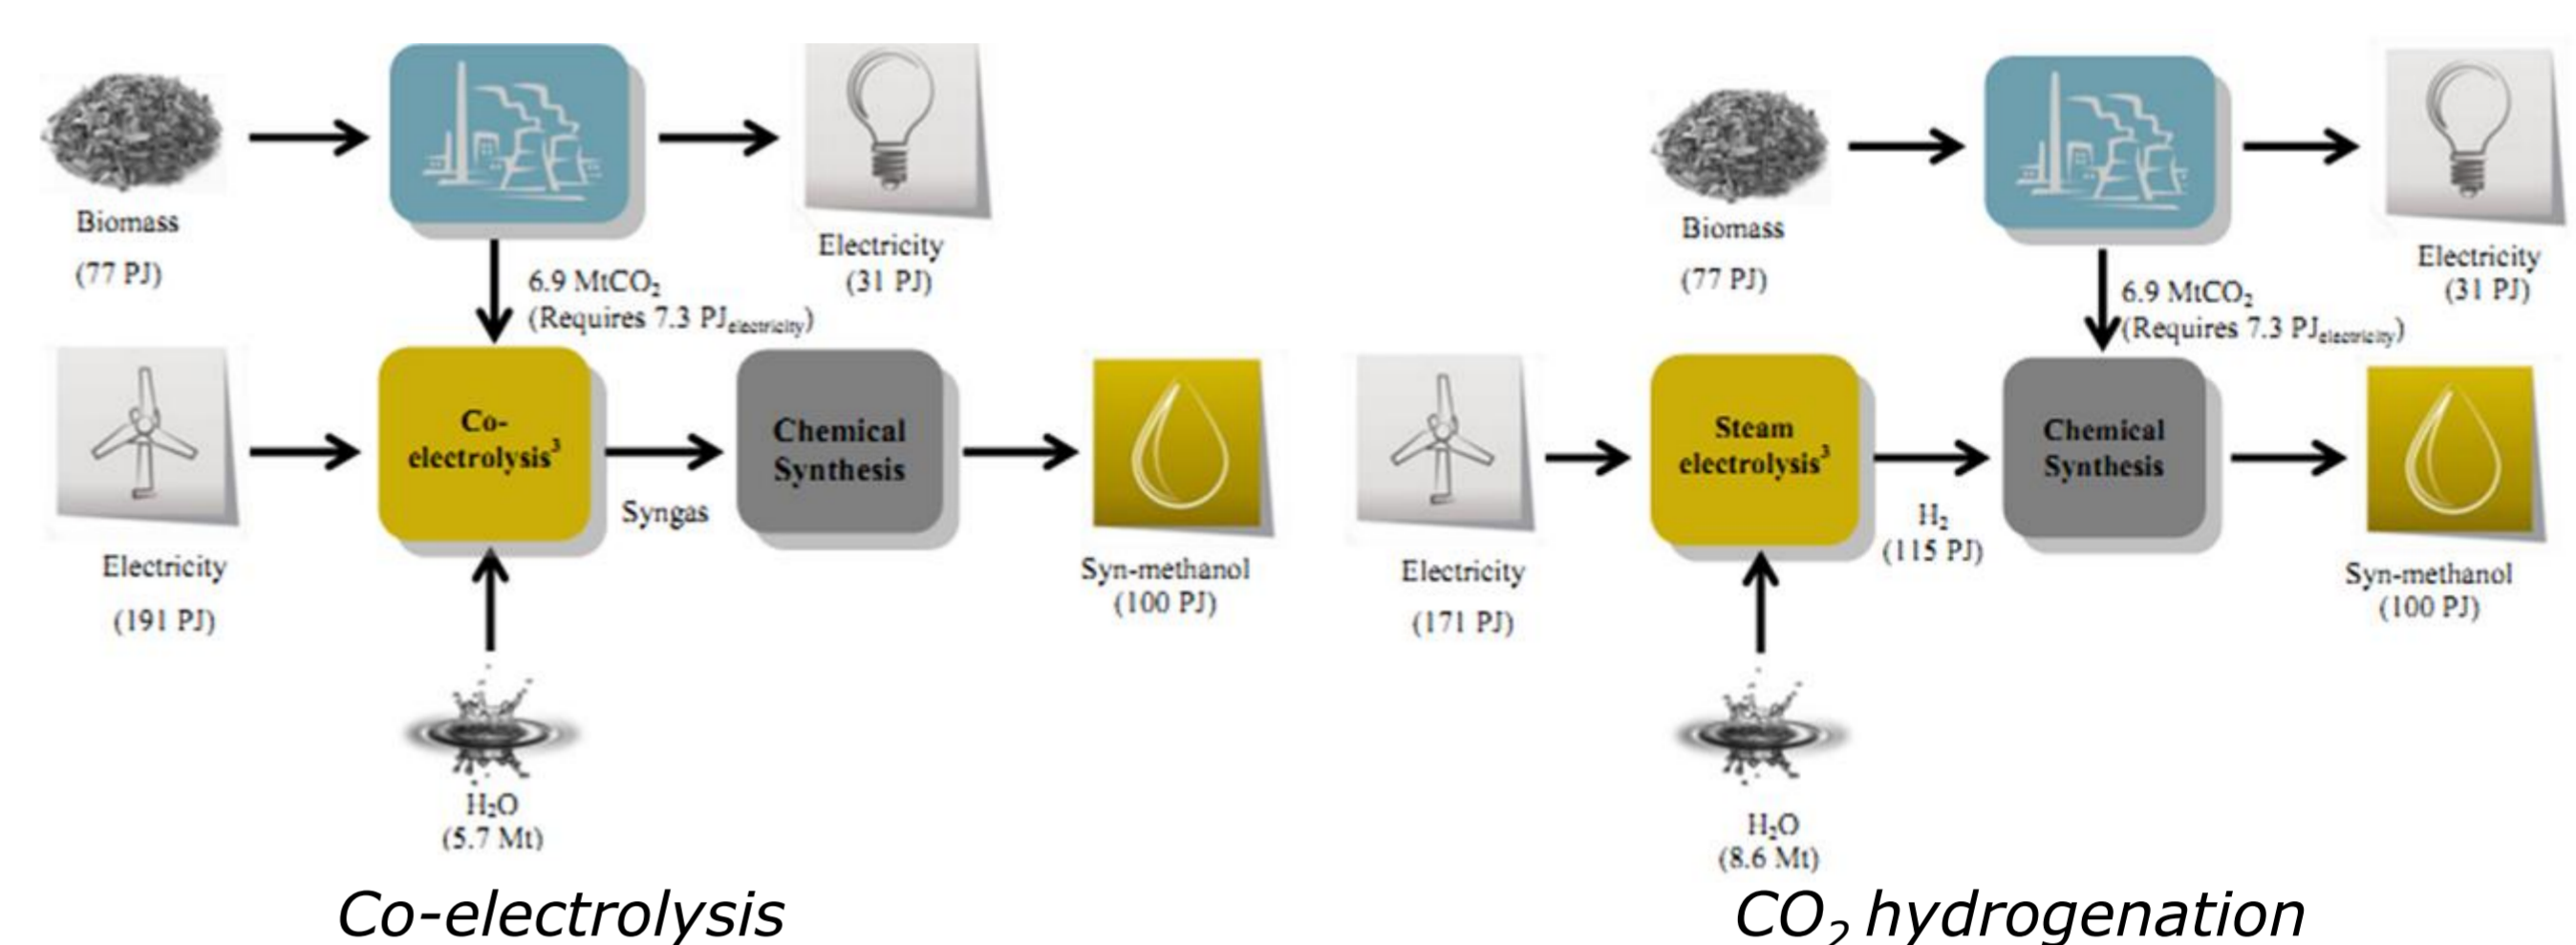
Biomass
(77 PJ)

6.9 $MtCO_2$
(Requires 7.3 $PJ_{electricity}$)

Electricity
(31 PJ)

Electricity
(191 PJ)

Co-electrolysis$^3$

Syngas

Chemical Synthesis

Syn-methanol
(100 PJ)

$H_2O$
(5.7 Mt)

Co-electrolysis

Biomass
(77 PJ)

6.9 $MtCO_2$
(Requires 7.3 $PJ_{electricity}$)

Electricity
(31 PJ)

Electricity
(171 PJ)

Steam electrolysis$^3$

$H_2$
(115 PJ)

Chemical Synthesis

Syn-methanol
(100 PJ)

$H_2O$
(8.6 Mt)

$CO_2$ hydrogenation